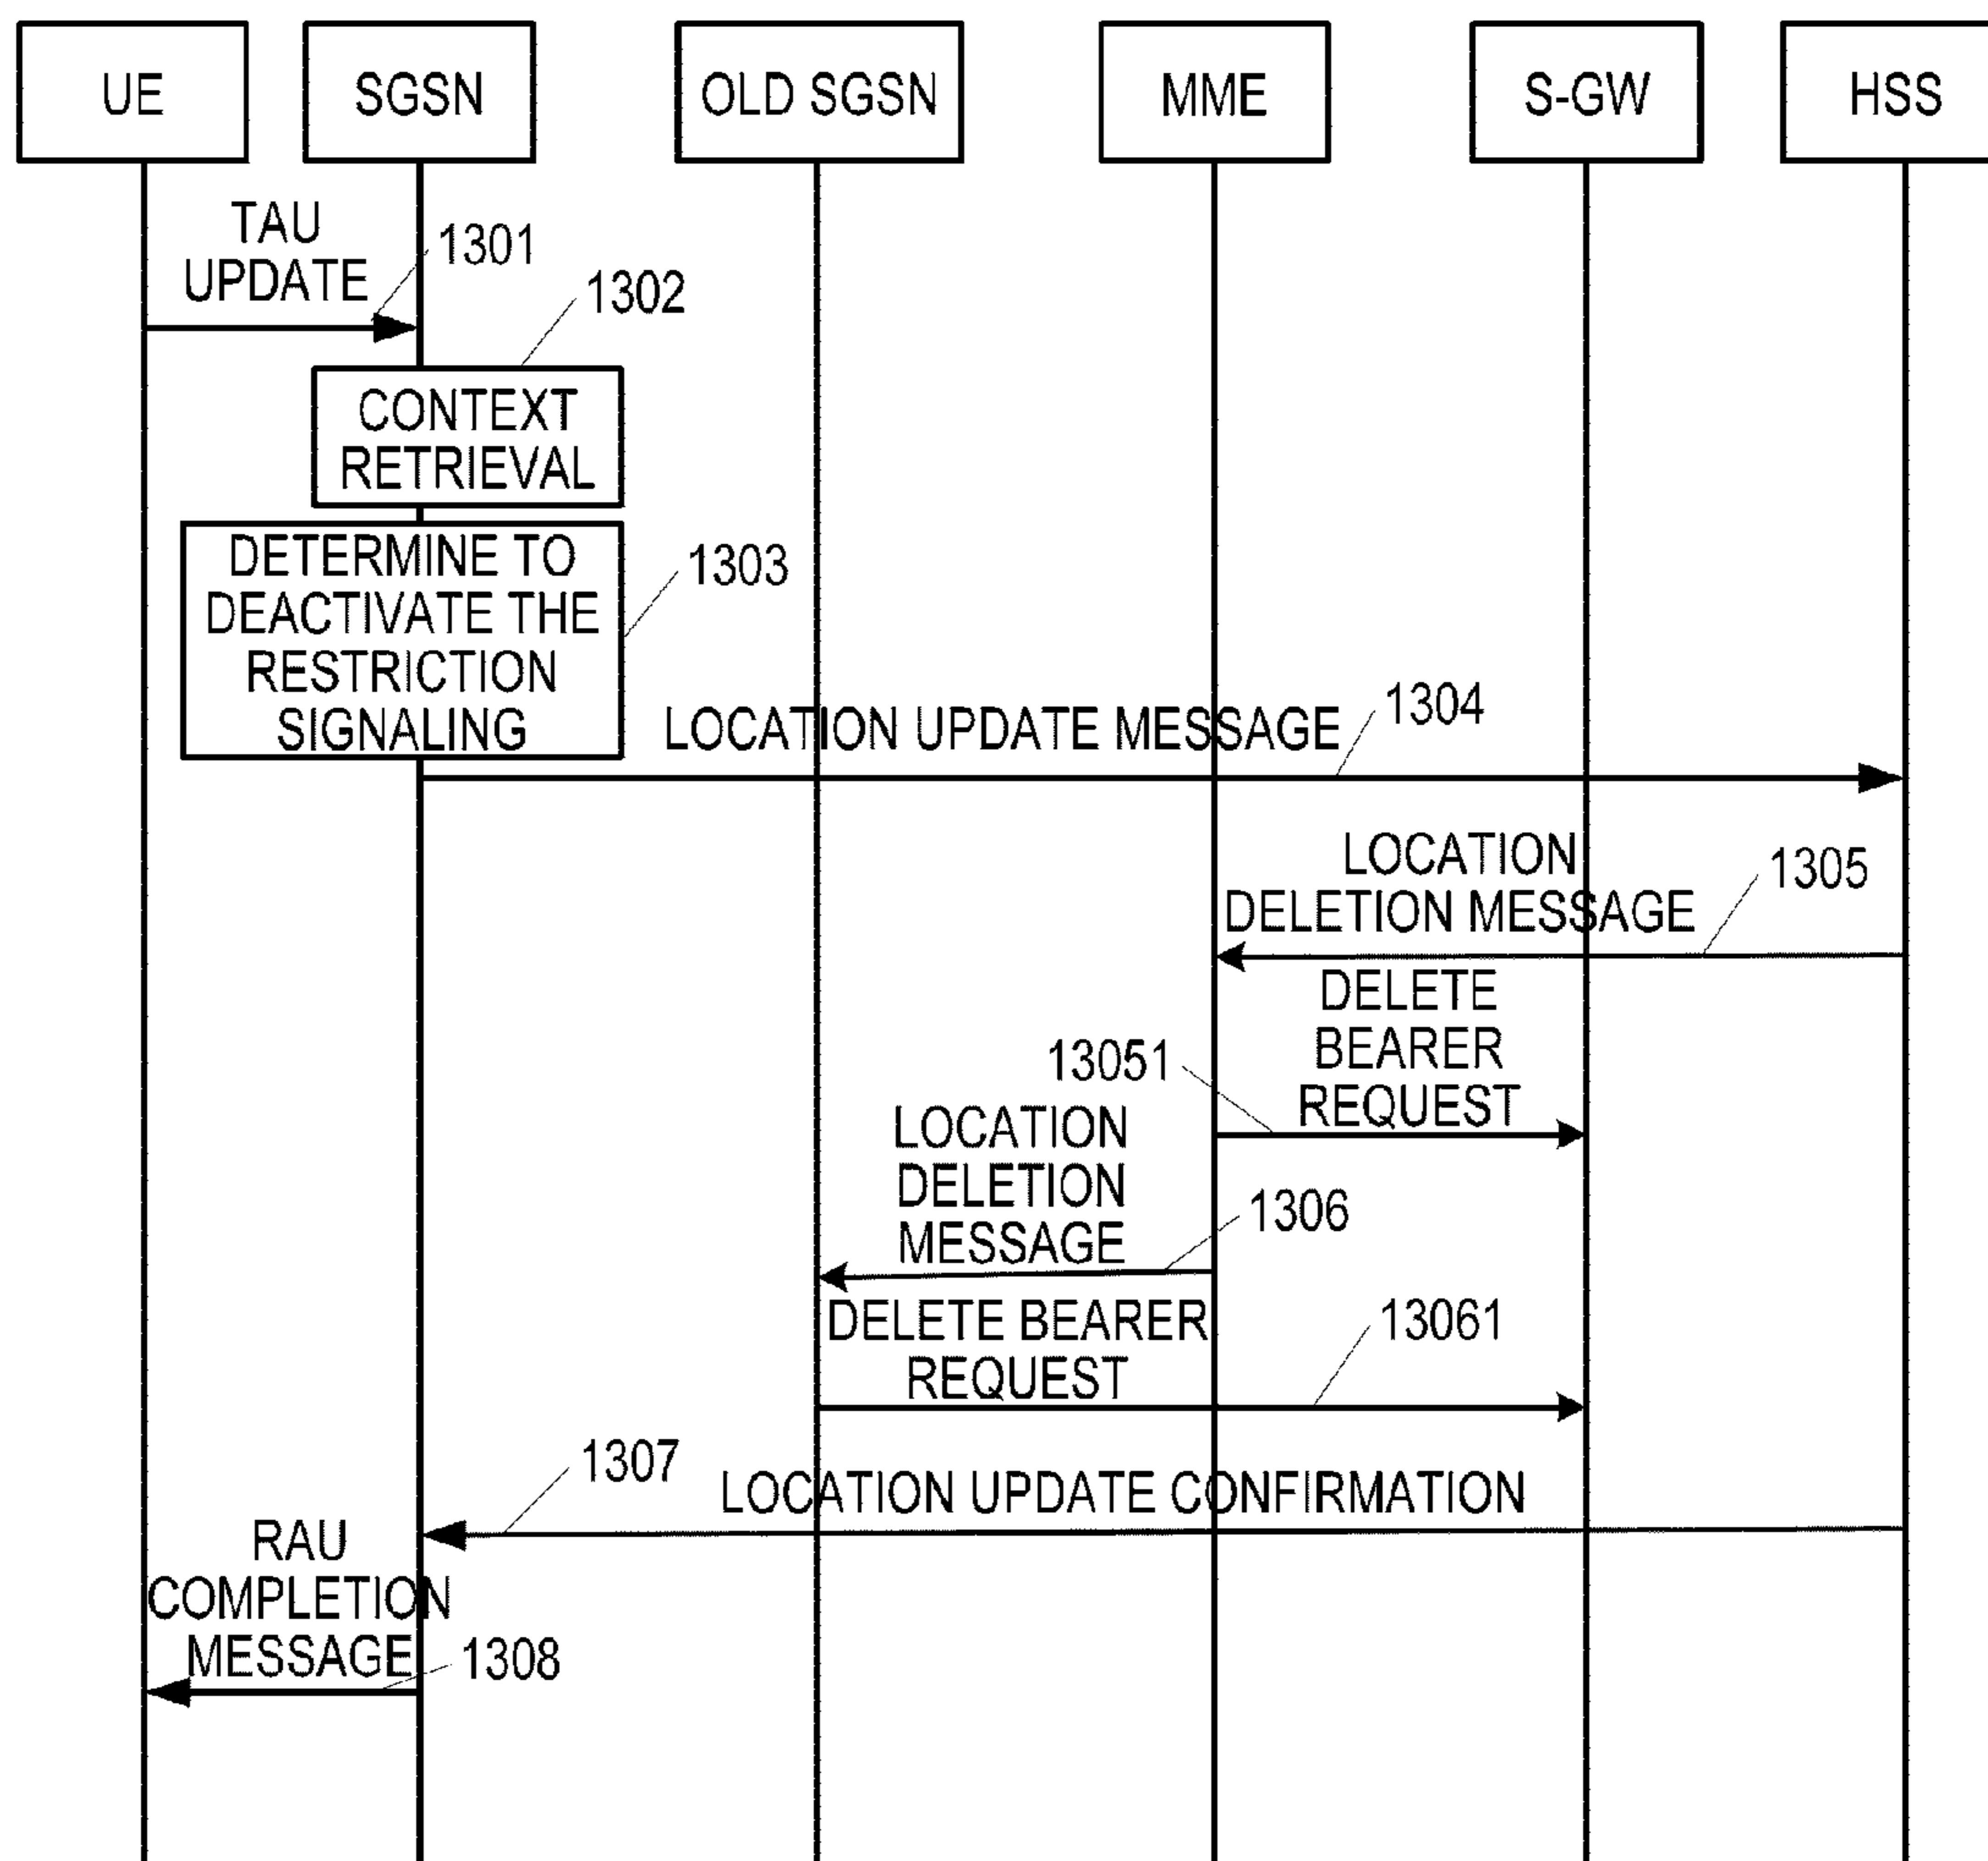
UE

SGSN

OLD SGSN

MME

S-GW

HSS

TAU UPDATE

1301

1302

CONTEXT RETRIEVAL

DETERMINE TO DEACTIVATE THE RESTRICTION SIGNALING

1303

LOCATION UPDATE MESSAGE

1304

LOCATION DELETION MESSAGE

1305

DELETE BEARER REQUEST

13051

LOCATION DELETION MESSAGE

1306

DELETE BEARER REQUEST

13061

1307

LOCATION UPDATE CONFIRMATION

RAU COMPLETION MESSAGE

1308